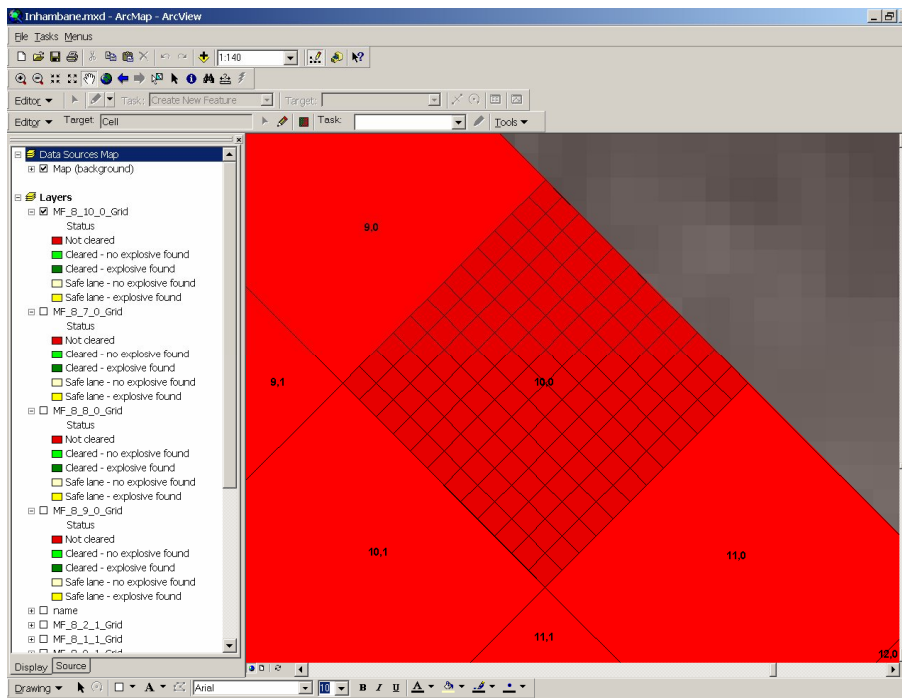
Inhambane.mxd - ArcMap - ArcView

File Tasks Menus

1:140

Editor ▾ Task: Create New Feature Target:

Editor ▾ Target: Cell Task: Tools ▾

Data Sources Map
Map (background)

Layers
MF_8_10_0_Grid
Status
Not cleared
Cleared - no explosive found
Cleared - explosive found
Safe lane - no explosive found
Safe lane - explosive found
MF_8_7_0_Grid
Status
Not cleared
Cleared - no explosive found
Cleared - explosive found
Safe lane - no explosive found
Safe lane - explosive found
MF_8_8_0_Grid
Status
Not cleared
Cleared - no explosive found
Cleared - explosive found
Safe lane - no explosive found
Safe lane - explosive found
MF_8_9_0_Grid
Status
Not cleared
Cleared - no explosive found
Cleared - explosive found
Safe lane - no explosive found
Safe lane - explosive found
name
MF_8_2_1_Grid
MF_8_1_1_Grid
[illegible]

Display Source

9,0
9,1
10,0
10,1
11,0
11,1
12,0

Drawing ▾ A ▾ Arial 10 B I U A ▾